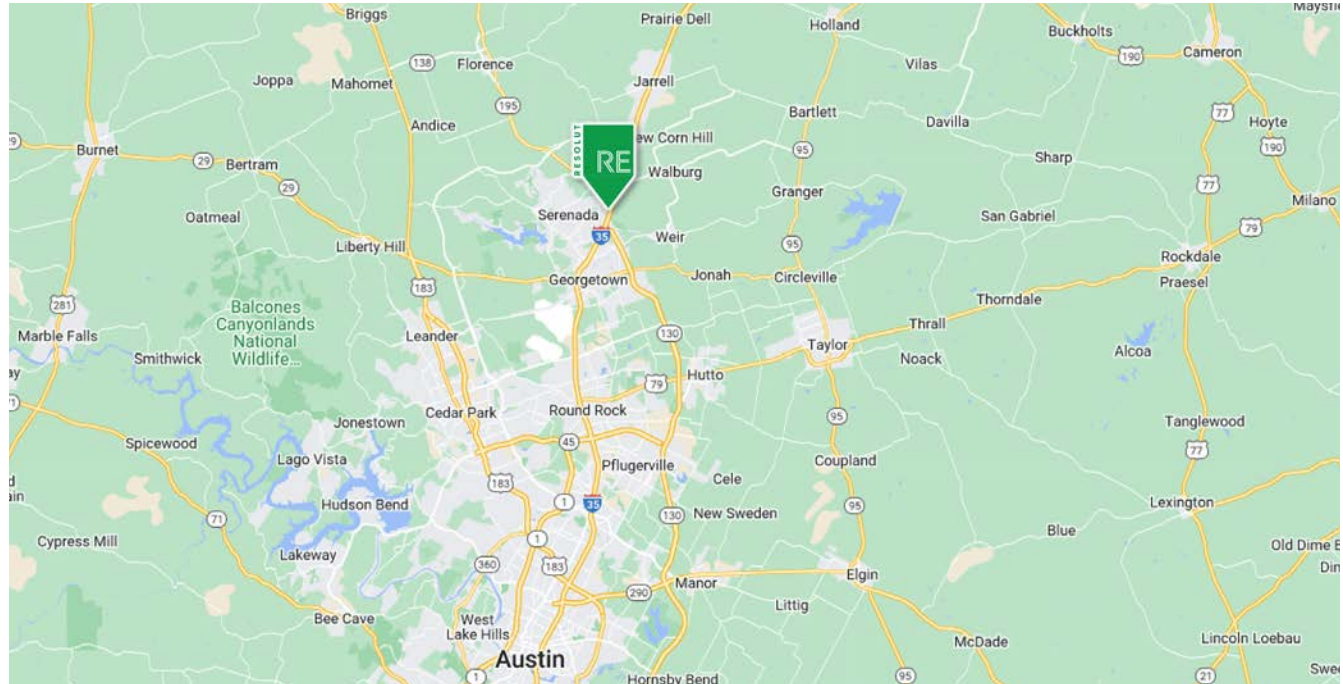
Briggs
Prairie Dell
Holland
Maysfi
Buckholts
190
Cameron
138
Florence
Joppa
Mahomet
Jarrell
Vilas
195
Bartlett
77
Hoyte
Andice
RESOLUT
RE
ew Corn Hill
Davilla
190
Burnet
29
Bertram
Walburg
95
Sharp
29
Granger
77
Milano
Oatmeal
Serenada
San Gabriel
35
Weir
79
Liberty Hill
95
Rockdale
183
Georgetown
Jonah
Circleville
Praesel
281
Thorndale
Balcones Canyonlands National Wildlife...
130
Marble Falls
Leander
Thrall
Taylor
Smithwick
Noack
Alcoa
79
Hutto
Cedar Park
Round Rock
Jonestown
95
Tanglewood
Spicewood
45
Pflugerville
77
Lago Vista
Coupland
Cele
183
1
35
Hudson Bend
130
New Sweden
95
71
Lexington
Blue
Cypress Mill
1
Old Dime B
Lakeway
360
183
Elgin
Din
Manor
290
Littig
Bee Cave
West Lake Hills
McDade
Lincoln Loebau
Austin
1
95
Hornsby Bend
21
Swe